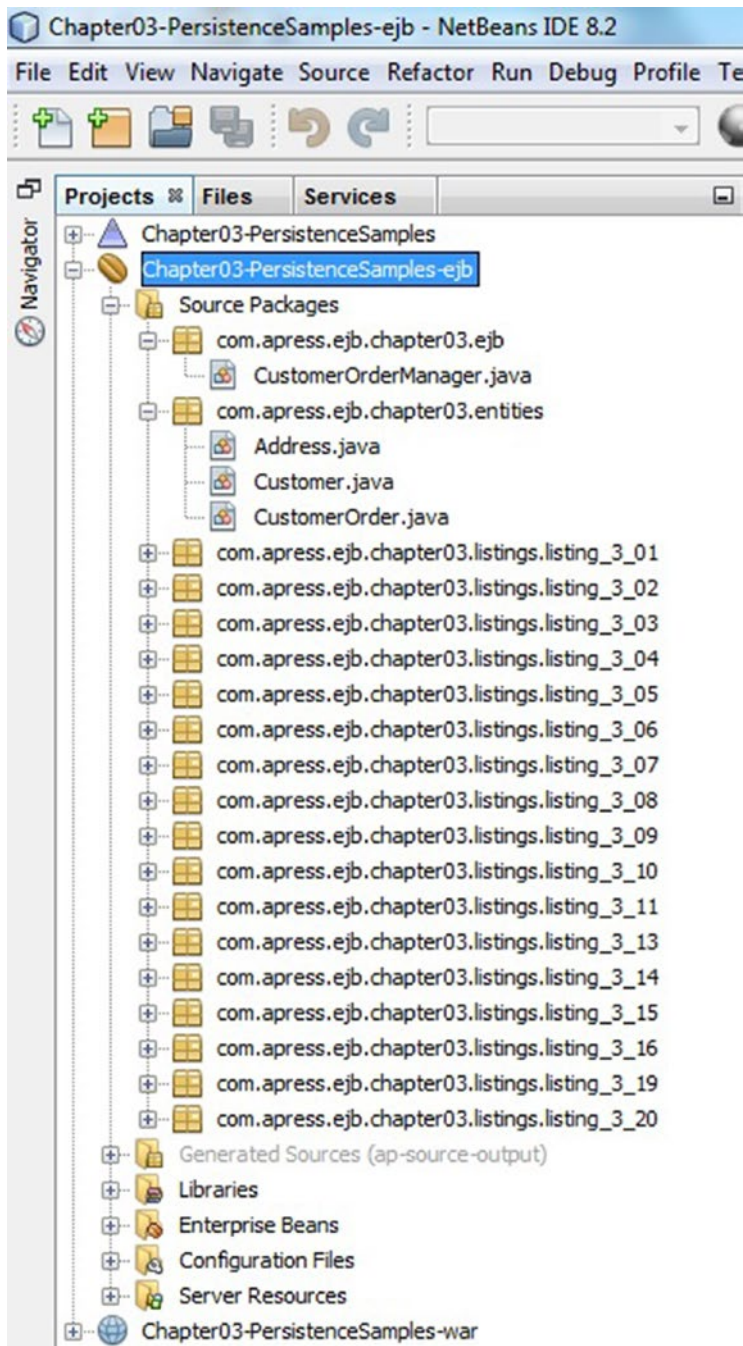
Chapter03-PersistenceSamples-ejb - NetBeans IDE 8.2

File Edit View Navigate Source Refactor Run Debug Profile Te

Navigator

Projects Files Services

Chapter03-PersistenceSamples
Chapter03-PersistenceSamples-ejb
Source Packages
com.apress.ejb.chapter03.ejb
CustomerOrderManager.java
com.apress.ejb.chapter03.entities
Address.java
Customer.java
CustomerOrder.java
com.apress.ejb.chapter03.listings.listing_3_01
com.apress.ejb.chapter03.listings.listing_3_02
com.apress.ejb.chapter03.listings.listing_3_03
com.apress.ejb.chapter03.listings.listing_3_04
com.apress.ejb.chapter03.listings.listing_3_05
com.apress.ejb.chapter03.listings.listing_3_06
com.apress.ejb.chapter03.listings.listing_3_07
com.apress.ejb.chapter03.listings.listing_3_08
com.apress.ejb.chapter03.listings.listing_3_09
com.apress.ejb.chapter03.listings.listing_3_10
com.apress.ejb.chapter03.listings.listing_3_11
com.apress.ejb.chapter03.listings.listing_3_13
com.apress.ejb.chapter03.listings.listing_3_14
com.apress.ejb.chapter03.listings.listing_3_15
com.apress.ejb.chapter03.listings.listing_3_16
com.apress.ejb.chapter03.listings.listing_3_19
com.apress.ejb.chapter03.listings.listing_3_20
Generated Sources (ap-source-output)
Libraries
Enterprise Beans
Configuration Files
Server Resources
Chapter03-PersistenceSamples-war